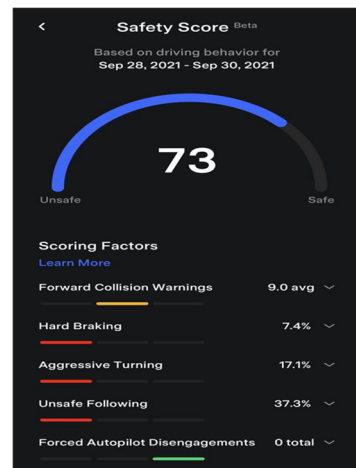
<

Safety Score Beta

Based on driving behavior for
Sep 28, 2021 - Sep 30, 2021

73

Unsafe

Safe

Scoring Factors

Learn More

Forward Collision Warnings 9.0 avg

Hard Braking 7.4%

Aggressive Turning 17.1%

Unsafe Following 37.3%

Forced Autopilot Disengagements 0 total